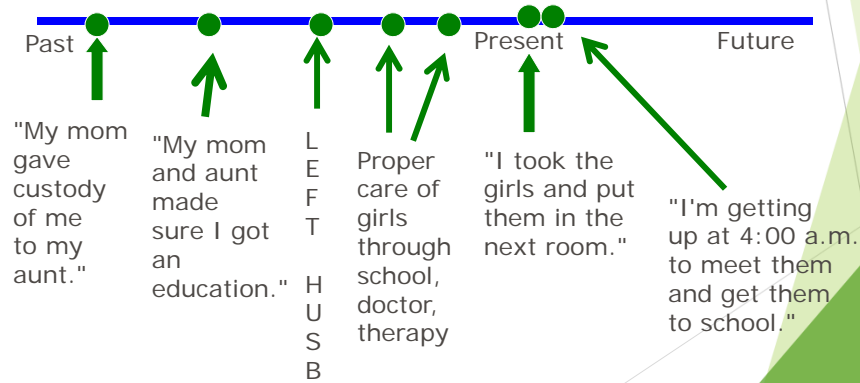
Past

Present

Future

"My mom gave custody of me to my aunt."

"My mom and aunt made sure I got an education."

L
E
F
T

H
U
S
B

Proper care of girls through school, doctor, therapy

"I took the girls and put them in the next room."

"I'm getting up at 4:00 a.m. to meet them and get them to school."